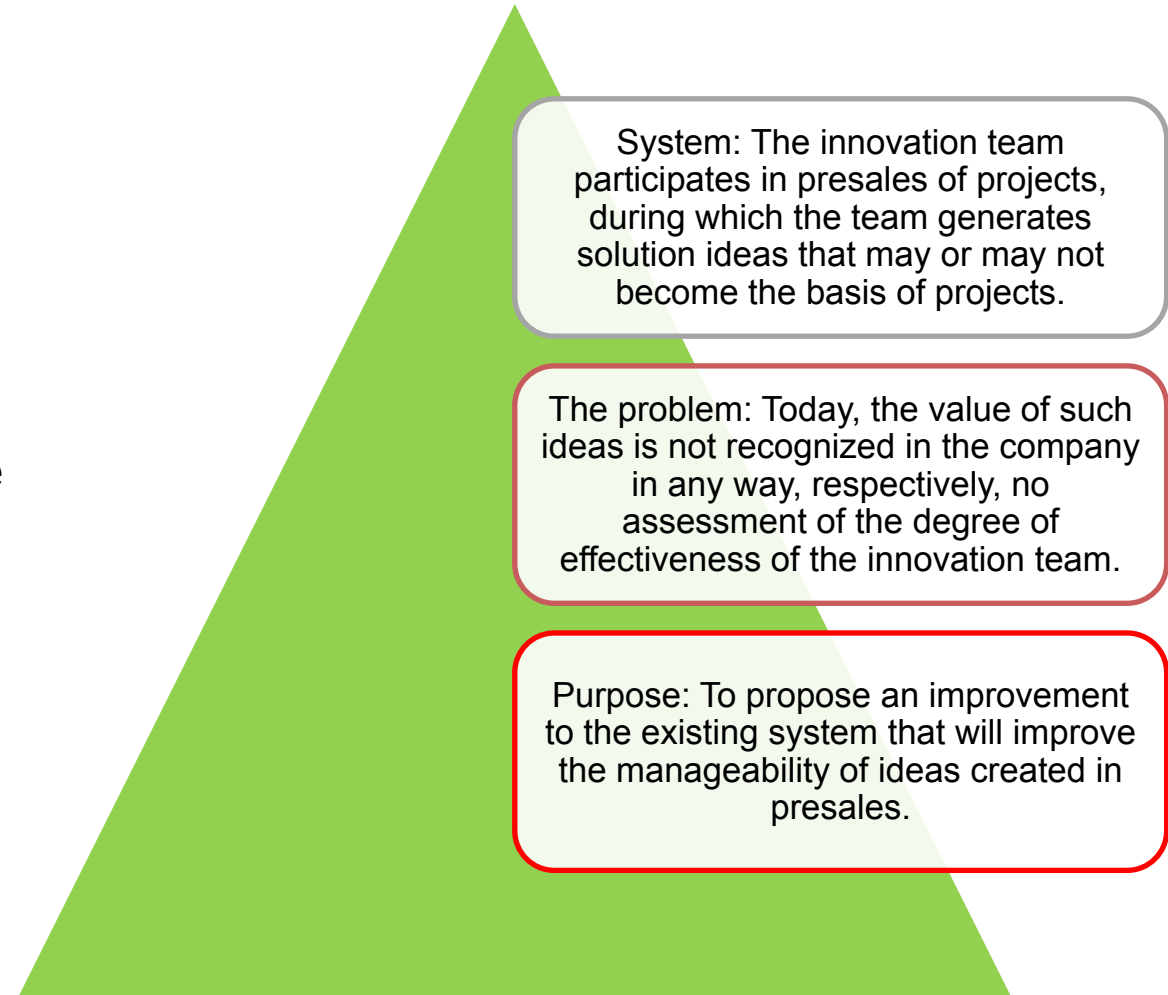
System: The innovation team participates in presales of projects, during which the team generates solution ideas that may or may not become the basis of projects.

The problem: Today, the value of such ideas is not recognized in the company in any way, respectively, no assessment of the degree of effectiveness of the innovation team.

Purpose: To propose an improvement to the existing system that will improve the manageability of ideas created in presales.